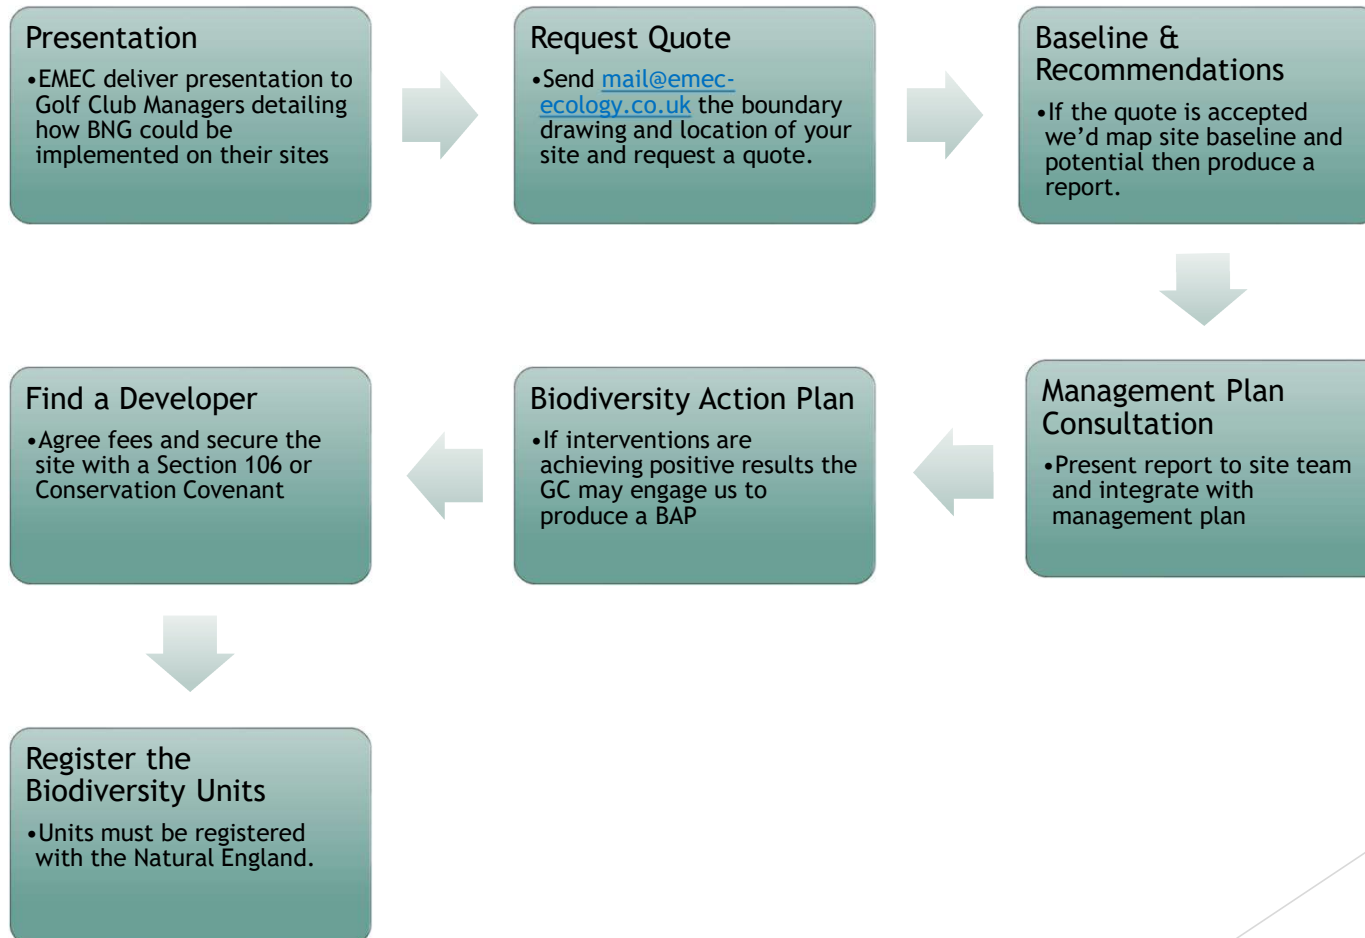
Presentation
•EMEC deliver presentation to Golf Club Managers detailing how BNG could be implemented on their sites

Request Quote
•Send mail@emec-ecology.co.uk the boundary drawing and location of your site and request a quote.

Baseline & Recommendations
•If the quote is accepted we'd map site baseline and potential then produce a report.

Management Plan Consultation
•Present report to site team and integrate with management plan

Biodiversity Action Plan
•If interventions are achieving positive results the GC may engage us to produce a BAP

Find a Developer
•Agree fees and secure the site with a Section 106 or Conservation Covenant

Register the Biodiversity Units
•Units must be registered with the Natural England.